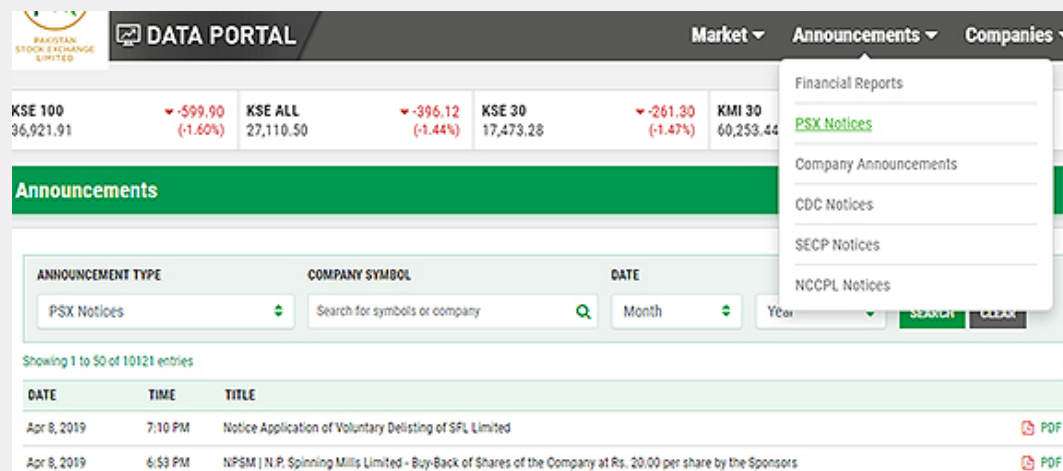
PAKISTAN STOCK EXCHANGE LIMITED

DATA PORTAL

Market ▾ Announcements ▾ Companies ▾

KSE 100 ▾ -599.90
36,921.91 (-1.60%)

KSE ALL ▾ -396.12
27,110.50 (-1.44%)

KSE 30 ▾ -261.30
17,473.28 (-1.47%)

KMI 30
60,253.44

Financial Reports
PSX Notices
Company Announcements
CDC Notices
SECP Notices
NCCPL Notices

Announcements

ANNOUNCEMENT TYPE
PSX Notices

COMPANY SYMBOL
Search for symbols or company

DATE
Month
Year

SEARCH CLEAR

Showing 1 to 50 of 10121 entries

| DATE | TIME | TITLE | |
|---|---|---|---|
| Apr 8, 2019 | 7:10 PM | Notice Application of Voluntary Delisting of SFL Limited | PDF |
| Apr 8, 2019 | 6:53 PM | NPSM \| N.P. Spinning Mills Limited - Buy-Back of Shares of the Company at Rs. 20.00 per share by the Sponsors | PDF |